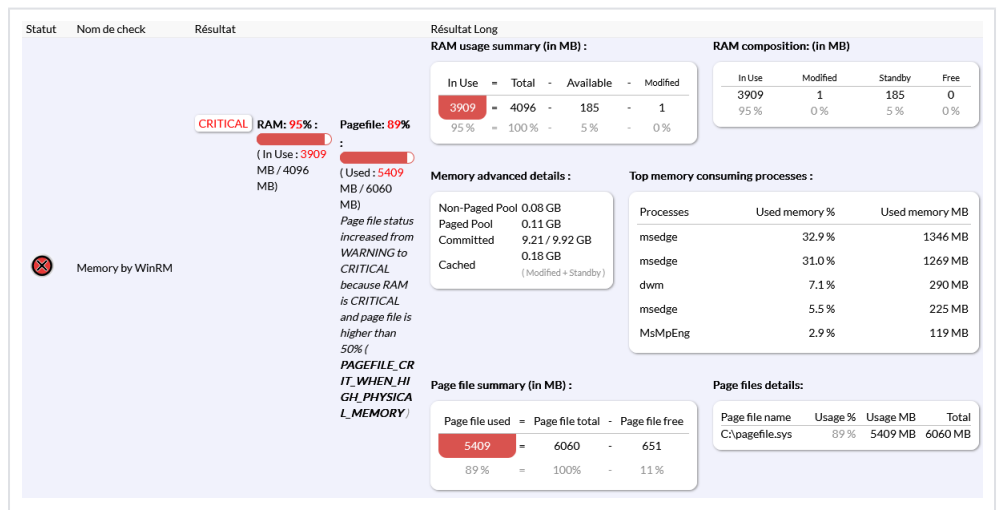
| Statut | Nom de check | Résultat | Résultat Long |
|---|---|---|---|

Memory by WinRM

CRITICAL

RAM: 95% :
( In Use : 3909 MB / 4096 MB)

Pagefile: 89% :
( Used : 5409 MB / 6060 MB)
Page file status increased from WARNING to CRITICAL because RAM is CRITICAL and page file is higher than 50% ( PAGEFILE_CRIT_WHEN_HIGH_PHYSICAL_MEMORY )

RAM usage summary (in MB) :

| In Use | = | Total | - | Available | - | Modified |
|---|---|---|---|---|---|---|
| 3909 | = | 4096 | - | 185 | - | 1 |
| 95 % | = | 100 % | - | 5 % | - | 0 % |

RAM composition: (in MB)

| In Use | Modified | Standby | Free |
|---|---|---|---|
| 3909 | 1 | 185 | 0 |
| 95 % | 0 % | 5 % | 0 % |

Memory advanced details :

| Non-Paged Pool | 0.08 GB |
|---|---|
| Paged Pool | 0.11 GB |
| Committed | 9.21 / 9.92 GB |
| Cached | 0.18 GB ( Modified + Standby ) |

Top memory consuming processes :

| Processes | Used memory % | Used memory MB |
|---|---|---|
| msedge | 32.9 % | 1346 MB |
| msedge | 31.0 % | 1269 MB |
| dwm | 7.1 % | 290 MB |
| msedge | 5.5 % | 225 MB |
| MsMpEng | 2.9 % | 119 MB |

Page file summary (in MB) :

| Page file used | = | Page file total | - | Page file free |
|---|---|---|---|---|
| 5409 | = | 6060 | - | 651 |
| 89 % | = | 100% | - | 11 % |

Page files details:

| Page file name | Usage % | Usage MB | Total |
|---|---|---|---|
| C:\pagefile.sys | 89 % | 5409 MB | 6060 MB |